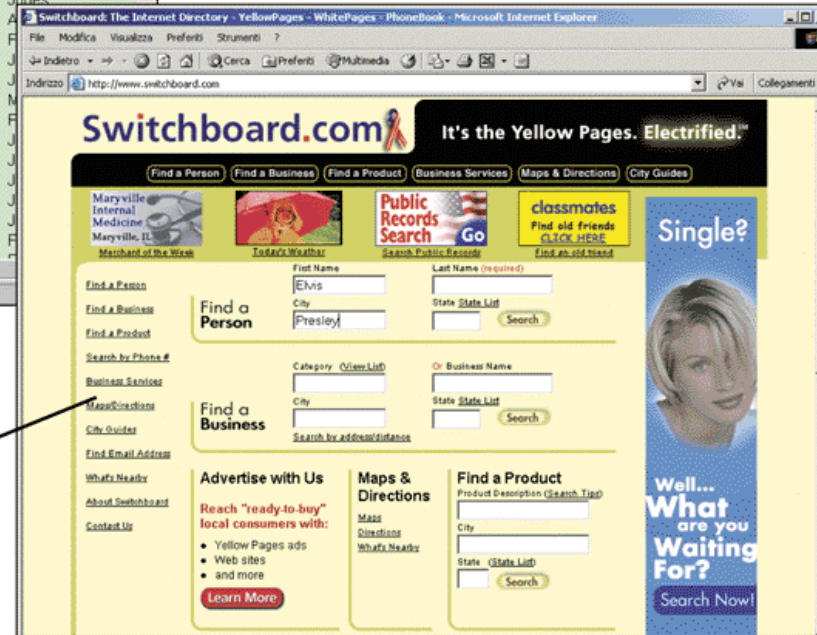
Switchboard: The Internet Directory - YellowPages - WhitePages - PhoneBook - Microsoft Internet Explorer

File Modifica Visualizza Preferiti Strumenti ?

Indietro Cerca Preferiti Multimedia

Indirizzo http://www.switchboard.com

Vai Collegamenti

Switchboard.com

It's the Yellow Pages. Electrified.™

Find a Person | Find a Business | Find a Product | Business Services | Maps & Directions | City Guides

Maryville Internal Medicine Maryville, IL

Merchant of the Week

Today's Weather

Public Records Search Go

Search Public Records

classmates Find old friends CLICK HERE

Find an old friend

Single?

Find a Person

Find a Business

Find a Product

Search by Phone #

Business Services

Maps/Directions

City Guides

Find Email Address

What's Nearby

About Switchboard

Contact Us

Find a Person

First Name Elvis

Last Name (required)

City Presley

State State List

Search

Find a Business

Category (View List)

Or Business Name

City

State State List

Search

Search by address/distance

Advertise with Us

Reach "ready-to-buy" local consumers with:

• Yellow Pages ads
• Web sites
• and more

Learn More

Maps & Directions

Maps

Directions

What's Nearby

Find a Product

Product Description (Search Tips)

City

State (State List)

Search

Well... What are you Waiting For?

Search Now!